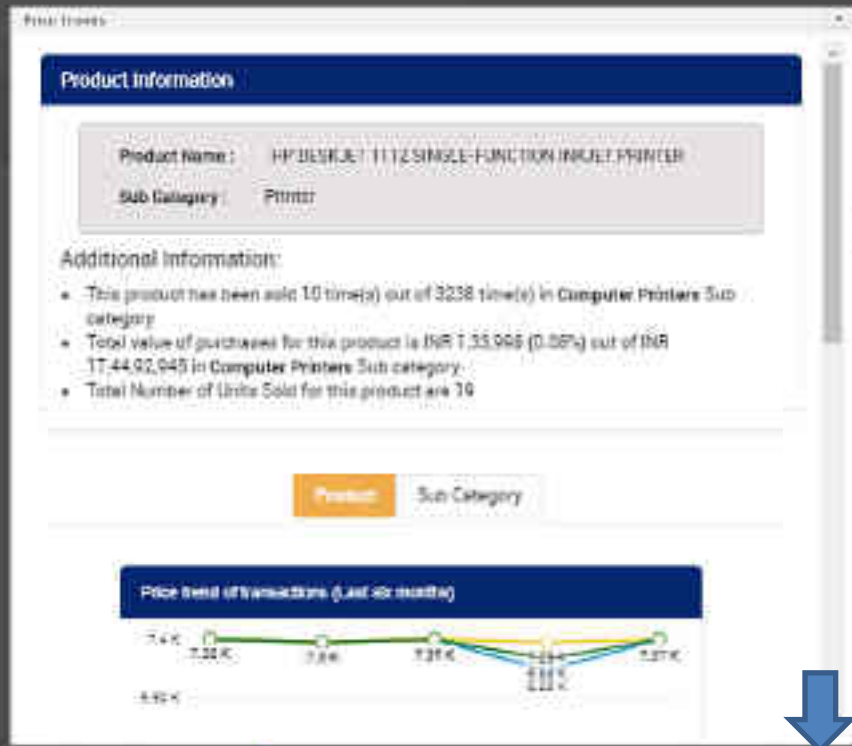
Price Trends

Product Information

Product Name : HP DESKJET 1112 SINGLE-FUNCTION INKJET PRINTER

Sub Category : Printer

Additional Information:

- This product has been sold 10 time(s) out of 3238 time(s) in Computer Printers Sub category.
- Total value of purchases for this product is INR 1,35,998 (0.08%) out of INR 17,44,92,045 in Computer Printers Sub category.
- Total Number of Units Sold for this product are 19

Product Sub Category

Price trend of transactions (Last six months)

7.4 K
7.32 K
7.3 K
7.35 K
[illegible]
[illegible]
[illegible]
7.37 K
6.92 K